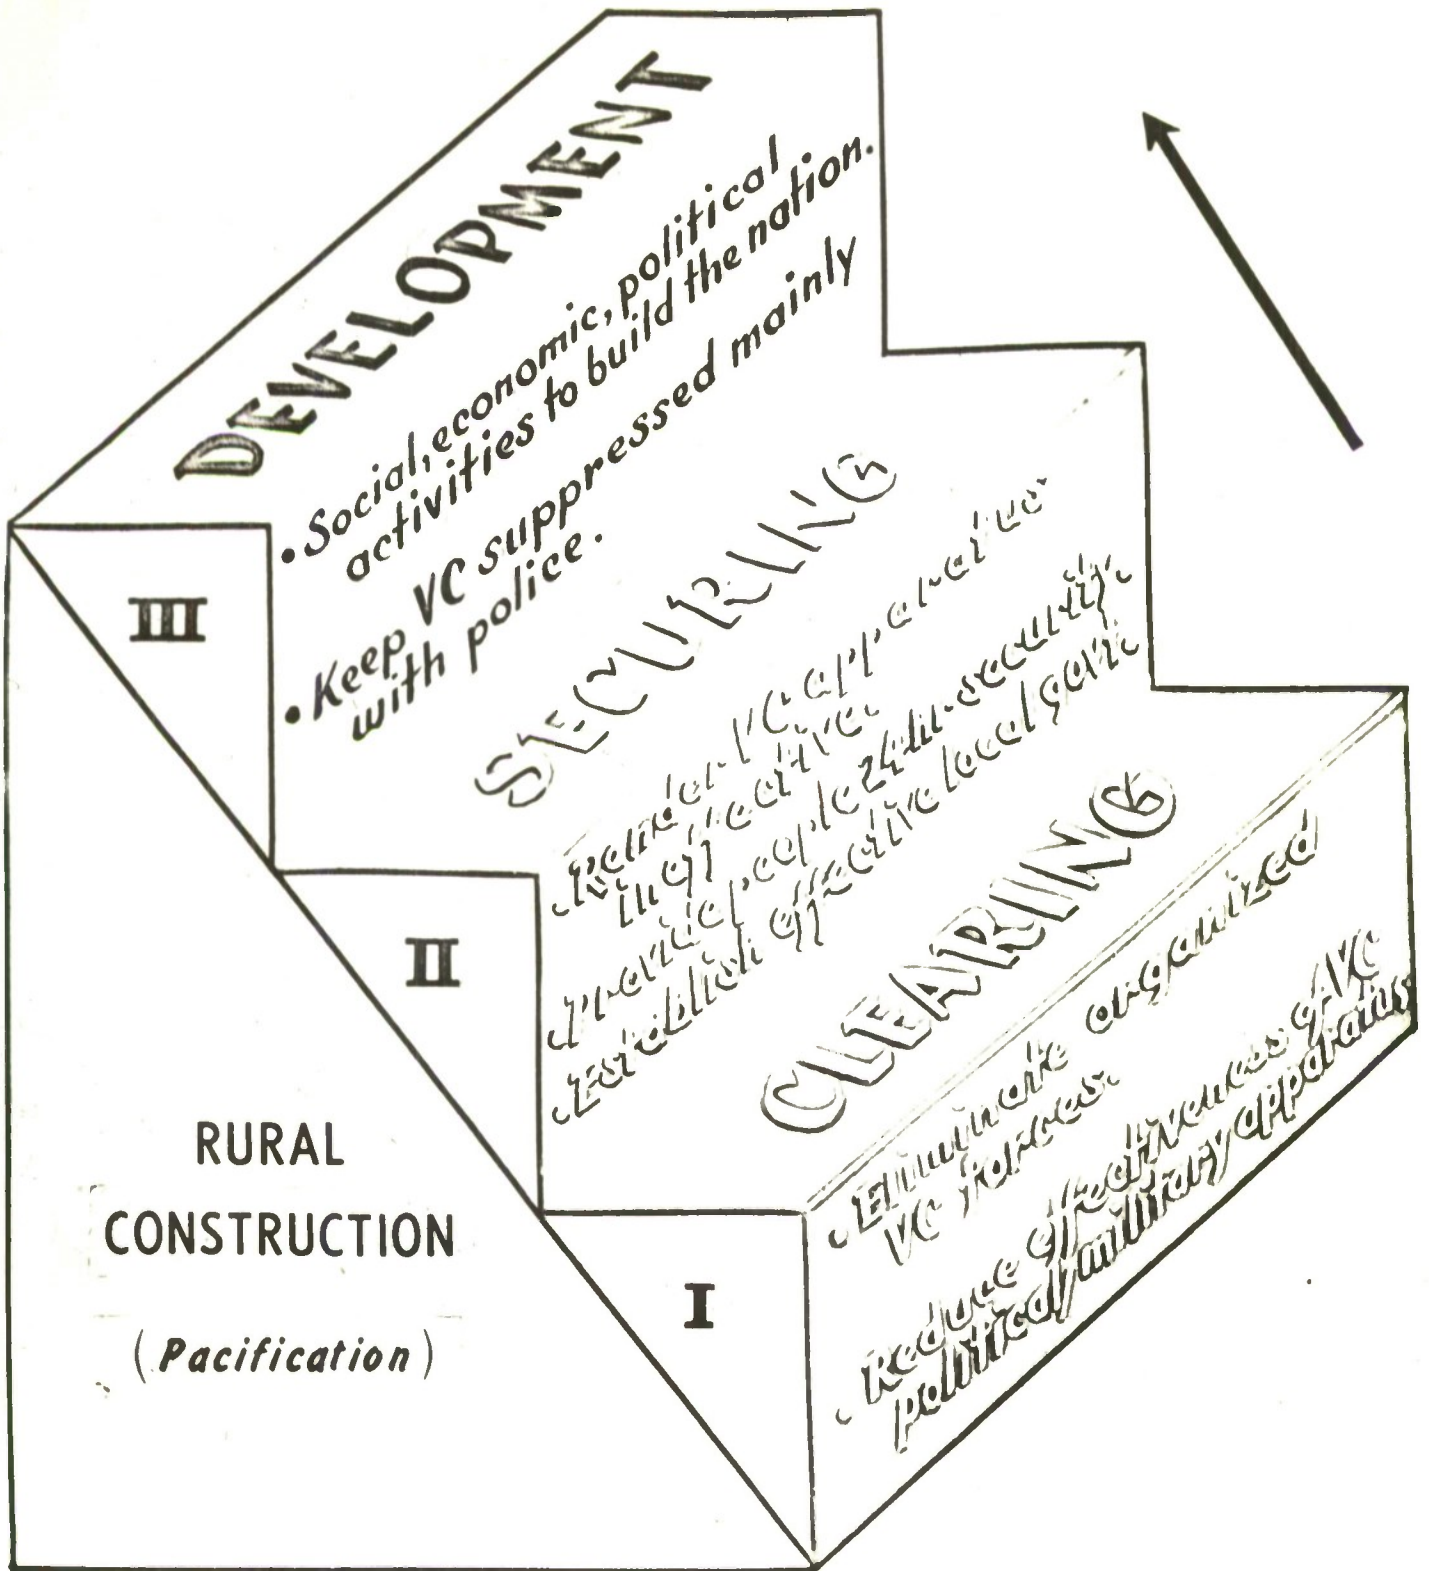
DEVELOPMENT

• Social, economic, political activities to build the nation.

• Keep VC suppressed mainly with police.

III

SECURING

• Render VC apparatus ineffective.

• Provide people 24-hr. security.

• Establish effective local gov't.

II

CLEARING

• Eliminate organized VC forces.

• Reduce effectiveness of VC political/military apparatus.

I

RURAL CONSTRUCTION

(Pacification)